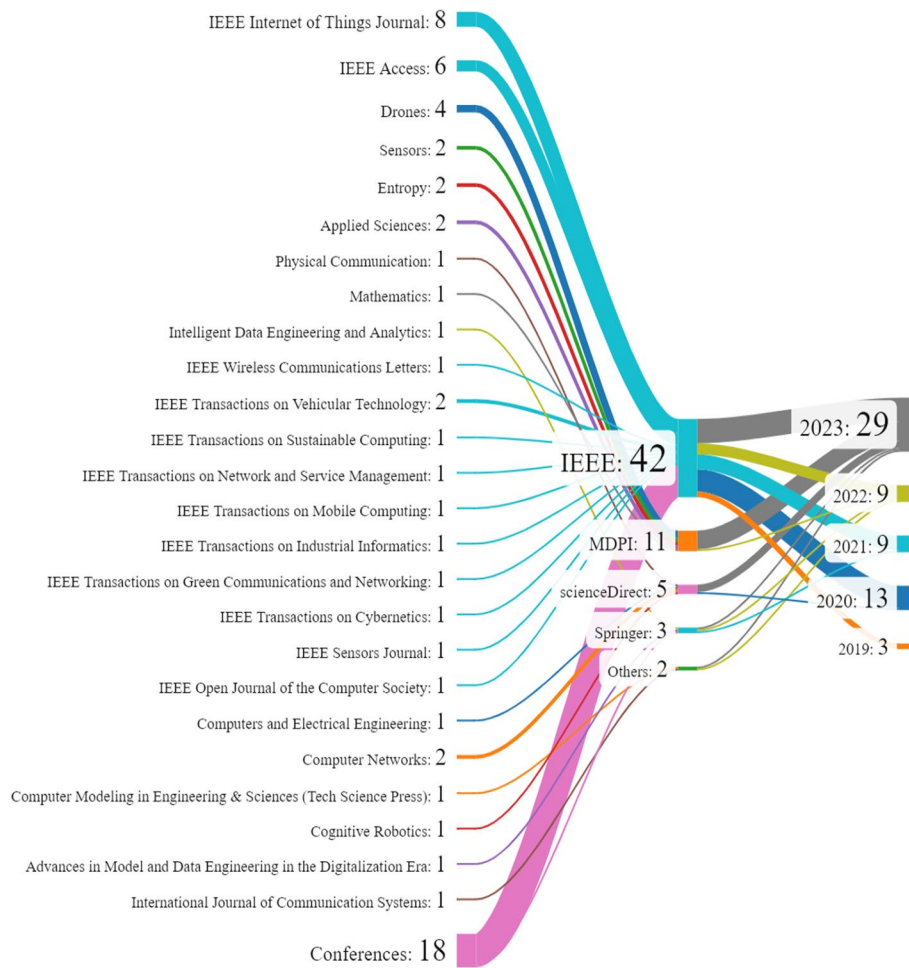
IEEE Internet of Things Journal: 8
IEEE Access: 6
Drones: 4
Sensors: 2
Entropy: 2
Applied Sciences: 2
Physical Communication: 1
Mathematics: 1
Intelligent Data Engineering and Analytics: 1
IEEE Wireless Communications Letters: 1
IEEE Transactions on Vehicular Technology: 2
IEEE Transactions on Sustainable Computing: 1
IEEE Transactions on Network and Service Management: 1
IEEE Transactions on Mobile Computing: 1
IEEE Transactions on Industrial Informatics: 1
IEEE Transactions on Green Communications and Networking: 1
IEEE Transactions on Cybernetics: 1
IEEE Sensors Journal: 1
IEEE Open Journal of the Computer Society: 1
Computers and Electrical Engineering: 1
Computer Networks: 2
Computer Modeling in Engineering & Sciences (Tech Science Press): 1
Cognitive Robotics: 1
Advances in Model and Data Engineering in the Digitalization Era: 1
International Journal of Communication Systems: 1
Conferences: 18

IEEE: 42
MDPI: 11
scienceDirect: 5
Springer: 3
Others: 2

2023: 29
2022: 9
2021: 9
2020: 13
2019: 3